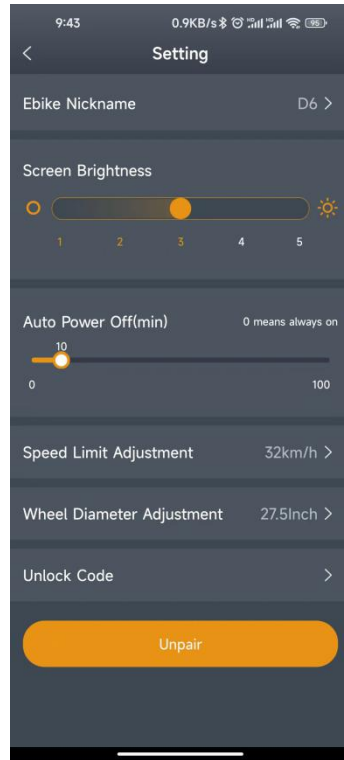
9:43 0.9KB/s 95

<

Setting

Ebike Nickname D6 >

Screen Brightness

1 2 3 4 5

Auto Power Off(min) 0 means always on

10

0 100

Speed Limit Adjustment 32km/h >

Wheel Diameter Adjustment 27.5Inch >

Unlock Code >

Unpair